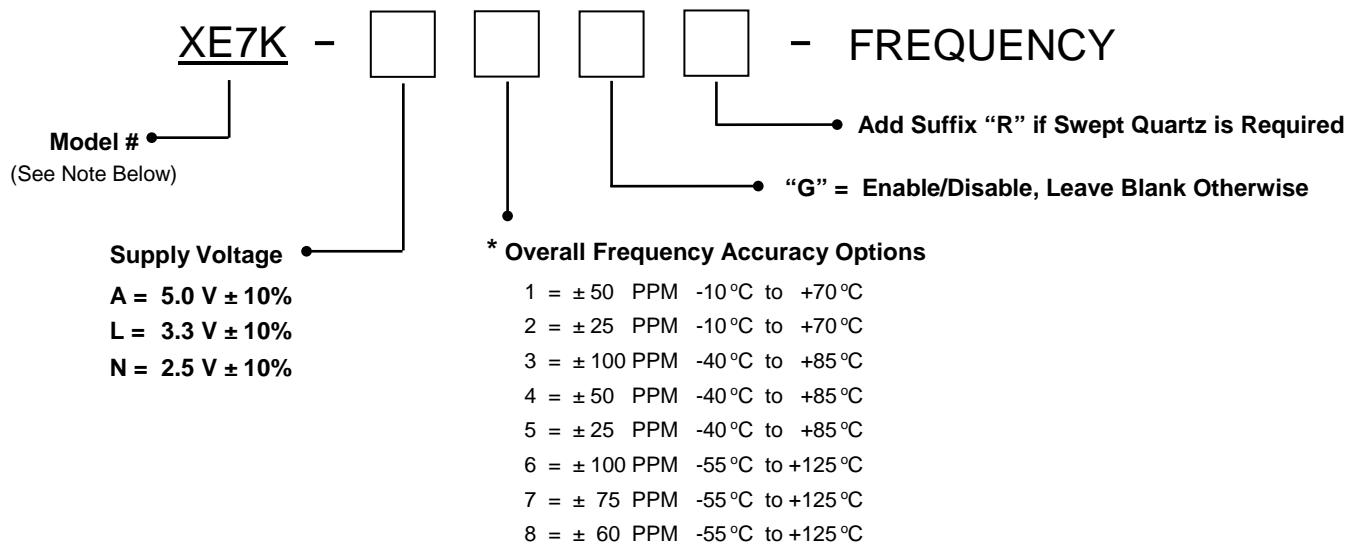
XE7K - - FREQUENCY

Add Suffix "R" if Swept Quartz is Required

Model #
(See Note Below)

"G" = Enable/Disable, Leave Blank Otherwise

Supply Voltage
A = 5.0 V ± 10%
L = 3.3 V ± 10%
N = 2.5 V ± 10%

* Overall Frequency Accuracy Options
1 = ± 50 PPM -10 ºC to +70 ºC
2 = ± 25 PPM -10 ºC to +70 ºC
3 = ± 100 PPM -40 ºC to +85 ºC
4 = ± 50 PPM -40 ºC to +85 ºC
5 = ± 25 PPM -40 ºC to +85 ºC
6 = ± 100 PPM -55 ºC to +125 ºC
7 = ± 75 PPM -55 ºC to +125 ºC
8 = ± 60 PPM -55 ºC to +125 ºC